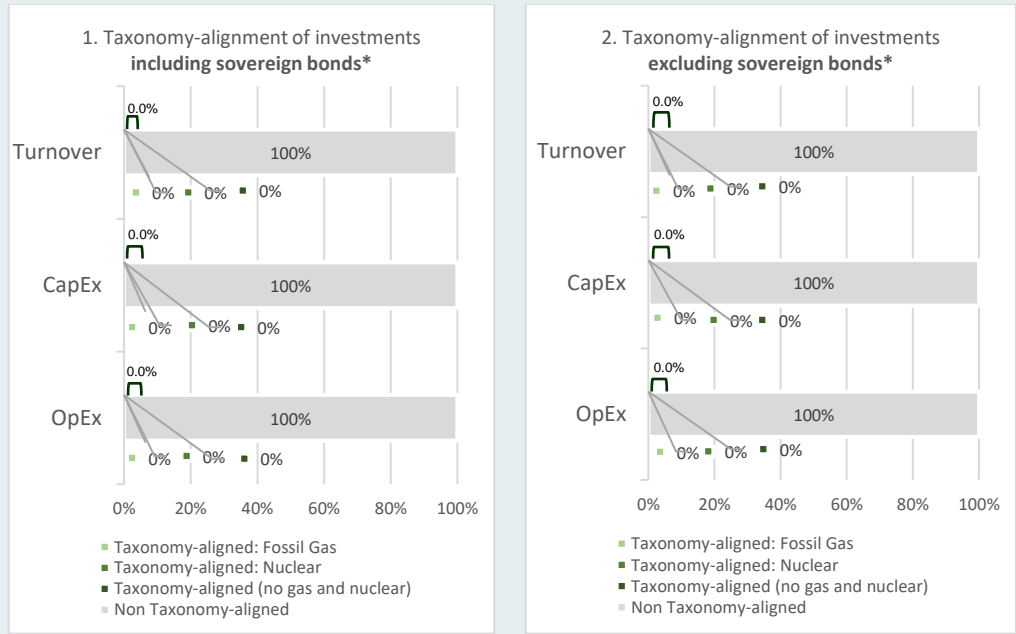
1. Taxonomy-alignment of investments
**including sovereign bonds***

0.0%

Turnover

100%

0% 0% 0%

0.0%

CapEx

100%

0% 0% 0%

0.0%

OpEx

100%

0% 0% 0%

0% 20% 40% 60% 80% 100%

Taxonomy-aligned: Fossil Gas
Taxonomy-aligned: Nuclear
Taxonomy-aligned (no gas and nuclear)
Non Taxonomy-aligned

2. Taxonomy-alignment of investments
**excluding sovereign bonds***

0.0%

Turnover

100%

0% 0% 0%

0.0%

CapEx

100%

0% 0% 0%

0.0%

OpEx

100%

0% 0% 0%

0% 20% 40% 60% 80% 100%

Taxonomy-aligned: Fossil Gas
Taxonomy-aligned: Nuclear
Taxonomy-aligned (no gas and nuclear)
Non Taxonomy-aligned